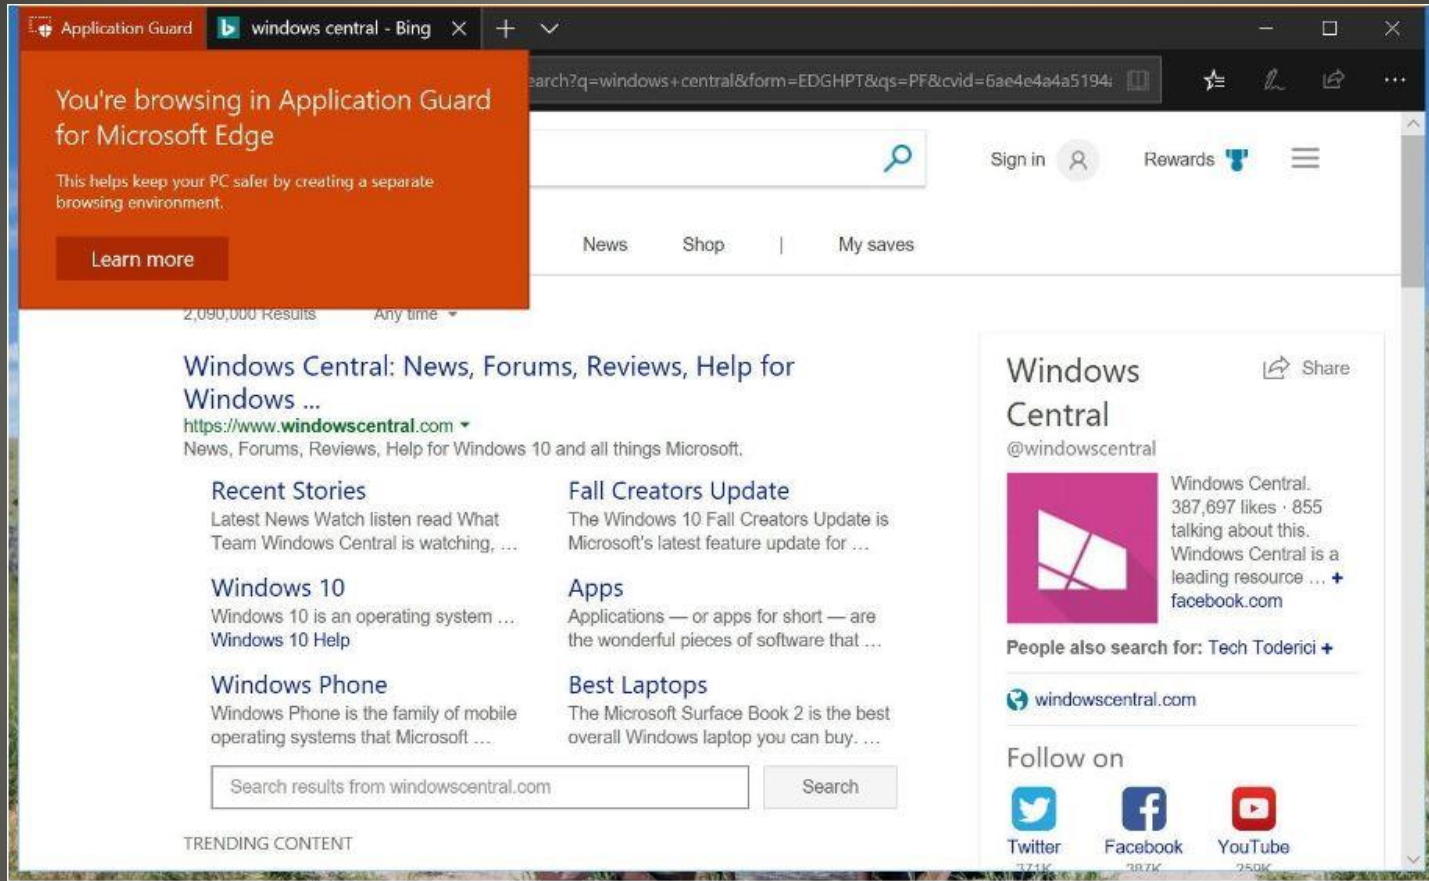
Application Guard windows central - Bing

earch?q=windows+central&form=EDGHPT&qs=PF&cvid=6ae4e4a4a5194

You're browsing in Application Guard for Microsoft Edge

This helps keep your PC safer by creating a separate browsing environment.

Learn more

Sign in Rewards

News Shop | My saves

2,090,000 Results Any time

Windows Central: News, Forums, Reviews, Help for Windows ...

https://www.windowscentral.com

News, Forums, Reviews, Help for Windows 10 and all things Microsoft.

Recent Stories

Latest News Watch listen read What Team Windows Central is watching, ...

Fall Creators Update

The Windows 10 Fall Creators Update is Microsoft's latest feature update for ...

Windows 10

Windows 10 is an operating system ...

Windows 10 Help

Apps

Applications — or apps for short — are the wonderful pieces of software that ...

Windows Phone

Windows Phone is the family of mobile operating systems that Microsoft ...

Best Laptops

The Microsoft Surface Book 2 is the best overall Windows laptop you can buy. ...

Search results from windowscentral.com

Search

TRENDING CONTENT

Windows Central

Share

@windowscentral

Windows Central. 387,697 likes · 855 talking about this. Windows Central is a leading resource ... +

facebook.com

People also search for: Tech Toderici +

windowscentral.com

Follow on

Twitter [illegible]

Facebook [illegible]

YouTube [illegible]